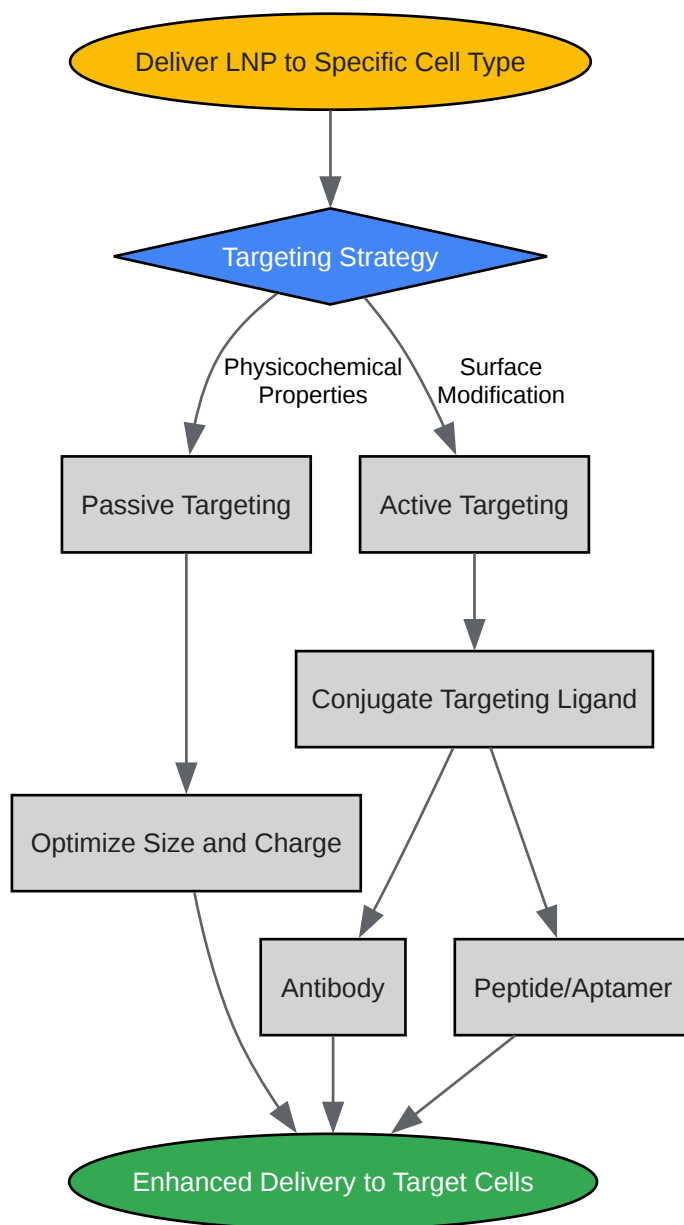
Deliver LNP to Specific Cell Type

Targeting Strategy

Physicochemical Properties

Surface Modification

Passive Targeting

Active Targeting

Conjugate Targeting Ligand

Optimize Size and Charge

Antibody

Peptide/Aptamer

Enhanced Delivery to Target Cells